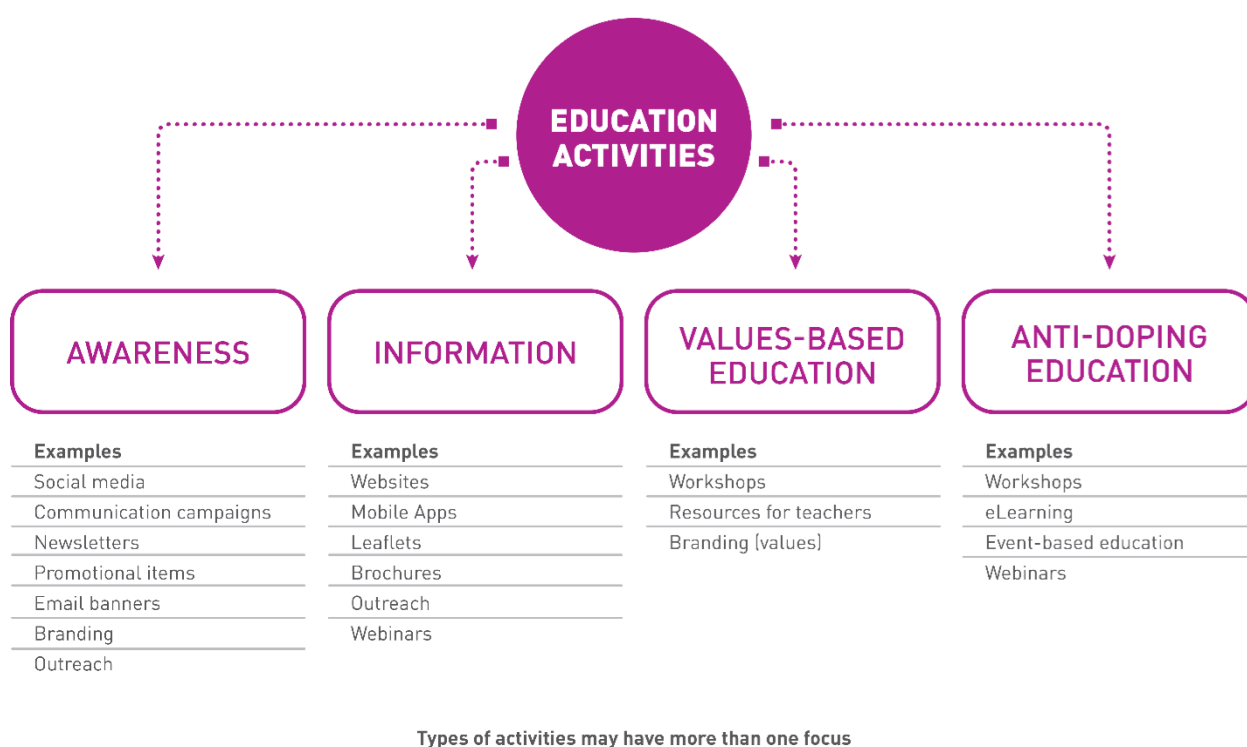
EDUCATION ACTIVITIES

AWARENESS

Examples
Social media
Communication campaigns
Newsletters
Promotional items
Email banners
Branding
Outreach

INFORMATION

Examples
Websites
Mobile Apps
Leaflets
Brochures
Outreach
Webinars

VALUES-BASED EDUCATION

Examples
Workshops
Resources for teachers
Branding (values)

ANTI-DOPING EDUCATION

Examples
Workshops
eLearning
Event-based education
Webinars

Types of activities may have more than one focus